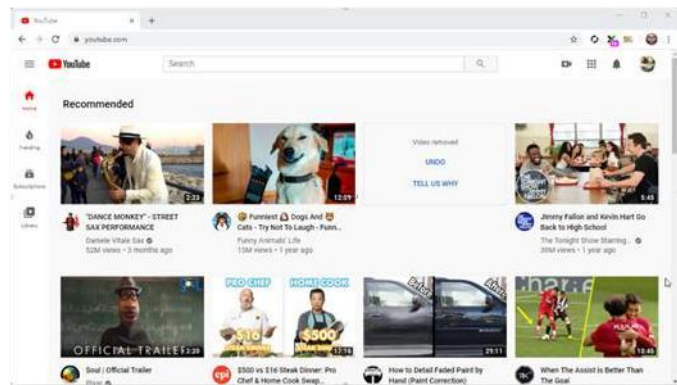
YouTube

youtube.com

YouTube

Search

Home

Trending

Subscriptions

Library

Recommended

2:23

"DANCE MONKEY" - STREET SAX PERFORMANCE

Daniele Vitale Sax

52M views • 3 months ago

12:09

Funniest Dogs And Cats - Try Not To Laugh - Funn...

Funny Animals' Life

15M views • 1 year ago

Video removed

UNDO

TELL US WHY

5:45

Jimmy Fallon and Kevin Hart Go Back to High School

The Tonight Show Starring...

39M views • 1 year ago

OFFICIAL TRAILER 2:20

Soul | Official Trailer

Pixar

PRO CHEF

HOME COOK

$16

$500

17:16

$500 vs $16 Steak Dinner: Pro Chef & Home Cook Swap...

Before

After

29:11

How to Detail Faded Paint by Hand (Paint Correction)

10:45

When The Assist is Better Than The Goal